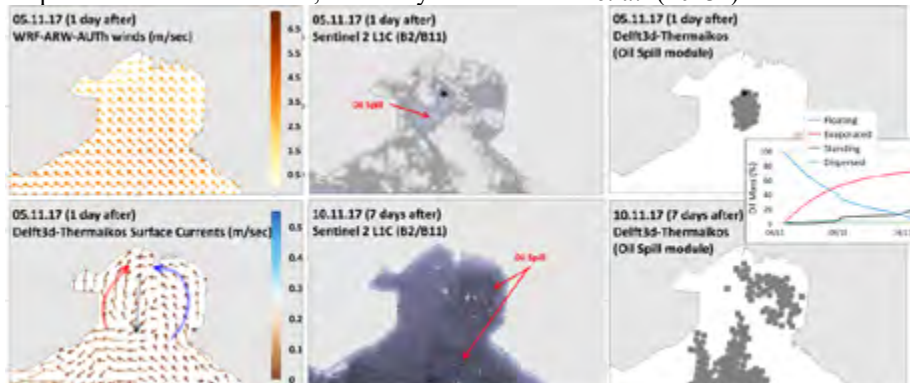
05.11.17 (1 day after)
WRF-ARW-AUTh winds (m/sec)

6.5
6
5.5
5
4.5
4
3.5
3
2.5
2
1.5
1
0.5

05.11.17 (1 day after)
Sentinel 2 L1C (B2/B11)

Oil Spill

05.11.17 (1 day after)
Delft3d-Thermaikos
(Oil Spill module)

Floating
Evaporated
Standing
Dispersed

Oil Mass (%)
100
80
60
40
20
0
04/11
08/11
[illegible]

05.11.17 (1 day after)
Delft3d-Thermaikos Surface Currents (m/sec)

0.5
0.4
0.3
0.2
0.1
0

10.11.17 (7 days after)
Sentinel 2 L1C (B2/B11)

Oil Spill

10.11.17 (7 days after)
Delft3d-Thermaikos
(Oil Spill module)